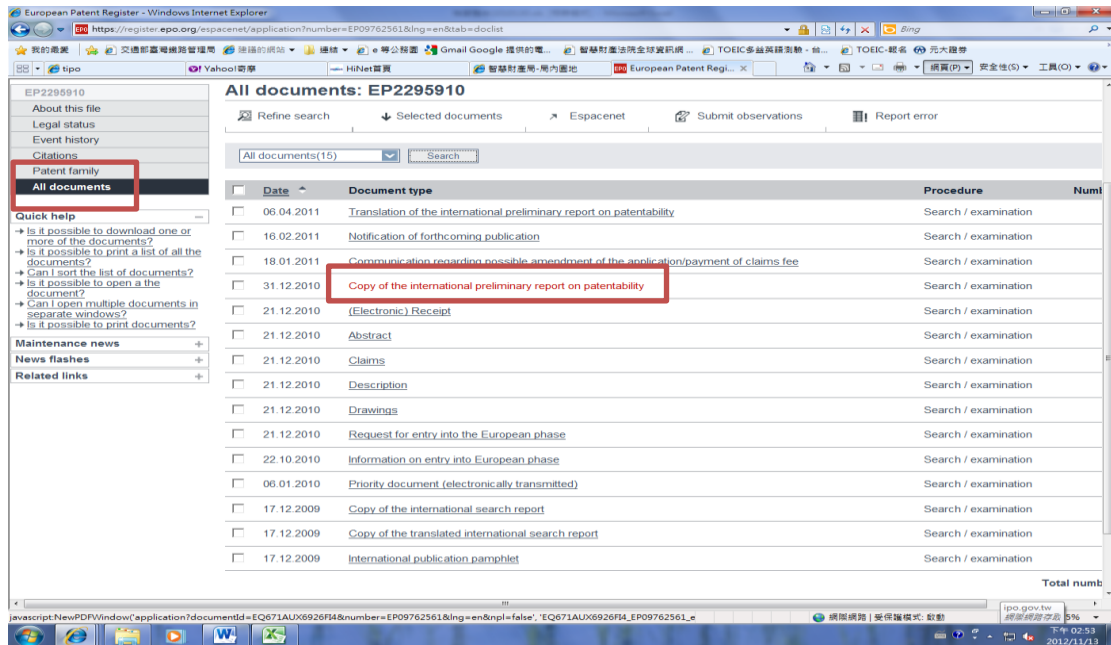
European Patent Register - Windows Internet Explorer

https://register.epo.org/espacenet/application?number=EP09762561&lng=en&tab=doclist

Bing

我的最愛 | 交通部臺灣鐵路管理局 | 建議的網站 ▾ | 網頁 ▾ | e 尊公務園 | Gmail Google 提供的電... | 智慧財產法院全球資訊網 ... | TOEIC多益英語測驗 - 台... | TOEIC-報名 | 元大證券

tipo | Yahoo!奇摩 | HiNet首頁 | 智慧財產局-局內園地 | European Patent Regi... ×

網頁(P) ▾ 安全性(S) ▾ 工具(O) ▾

EP2295910
About this file
Legal status
Event history
Citations
Patent family
All documents

Quick help
→ Is it possible to download one or more of the documents?
→ Is it possible to print a list of all the documents?
→ Can I sort the list of documents?
→ Is it possible to open a the document?
→ Can I open multiple documents in separate windows?
→ Is it possible to print documents?

Maintenance news
News flashes
Related links

All documents: EP2295910

Refine search | Selected documents | Espacenet | Submit observations | Report error

All documents(15) | Search

| | Date | Document type | Procedure | Numb |
|---|---|---|---|---|
| | 06.04.2011 | Translation of the international preliminary report on patentability | Search / examination | |
| | 16.02.2011 | Notification of forthcoming publication | Search / examination | |
| | 18.01.2011 | Communication regarding possible amendment of the application/payment of claims fee | Search / examination | |
| | 31.12.2010 | Copy of the international preliminary report on patentability | Search / examination | |
| | 21.12.2010 | (Electronic) Receipt | Search / examination | |
| | 21.12.2010 | Abstract | Search / examination | |
| | 21.12.2010 | Claims | Search / examination | |
| | 21.12.2010 | Description | Search / examination | |
| | 21.12.2010 | Drawings | Search / examination | |
| | 21.12.2010 | Request for entry into the European phase | Search / examination | |
| | 22.10.2010 | Information on entry into European phase | Search / examination | |
| | 06.01.2010 | Priority document (electronically transmitted) | Search / examination | |
| | 17.12.2009 | Copy of the international search report | Search / examination | |
| | 17.12.2009 | Copy of the translated international search report | Search / examination | |
| | 17.12.2009 | International publication pamphlet | Search / examination | |

Total numb

javascript:NewPDFWindow('application?documentId=EQ671AUX6926FI4&number=EP09762561&lng=en&npl=false', 'EQ671AUX6926FI4_EP09762561_e

ipo.gov.tw
網際網路 | 受保護模式: 啟動 5%

下午 02:53
2012/11/13